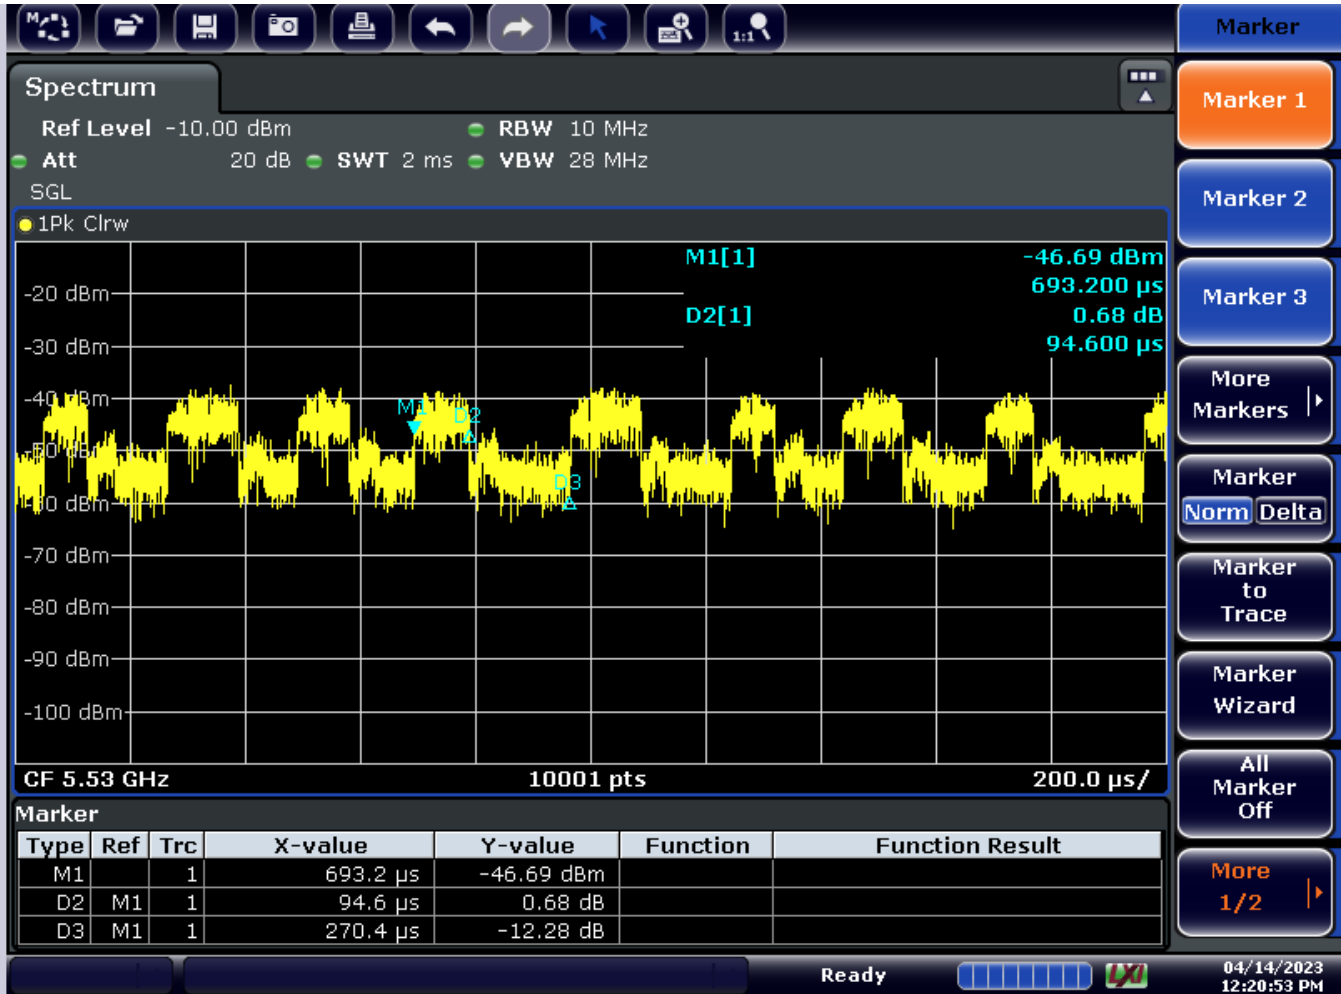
Marker

Spectrum

Ref Level -10.00 dBm RBW 10 MHz
Att 20 dB SWT 2 ms VBW 28 MHz
SGL

1Pk Clrw

M1[1] -46.69 dBm
693.200 µs
D2[1] 0.68 dB
94.600 µs

-20 dBm
-30 dBm
-40 dBm
-50 dBm
-60 dBm
-70 dBm
-80 dBm
-90 dBm
-100 dBm

M1
D2
D3

CF 5.53 GHz 10001 pts 200.0 µs/

Marker

| Type | Ref | Trc | X-value | Y-value | Function | Function Result |
|---|---|---|---|---|---|---|
| M1 | | 1 | 693.2 µs | -46.69 dBm | | |
| D2 | M1 | 1 | 94.6 µs | 0.68 dB | | |
| D3 | M1 | 1 | 270.4 µs | -12.28 dB | | |

Marker 1
Marker 2
Marker 3
More Markers
Marker Norm Delta
Marker to Trace
Marker Wizard
All Marker Off
More 1/2

Ready
LXI
04/14/2023
12:20:53 PM